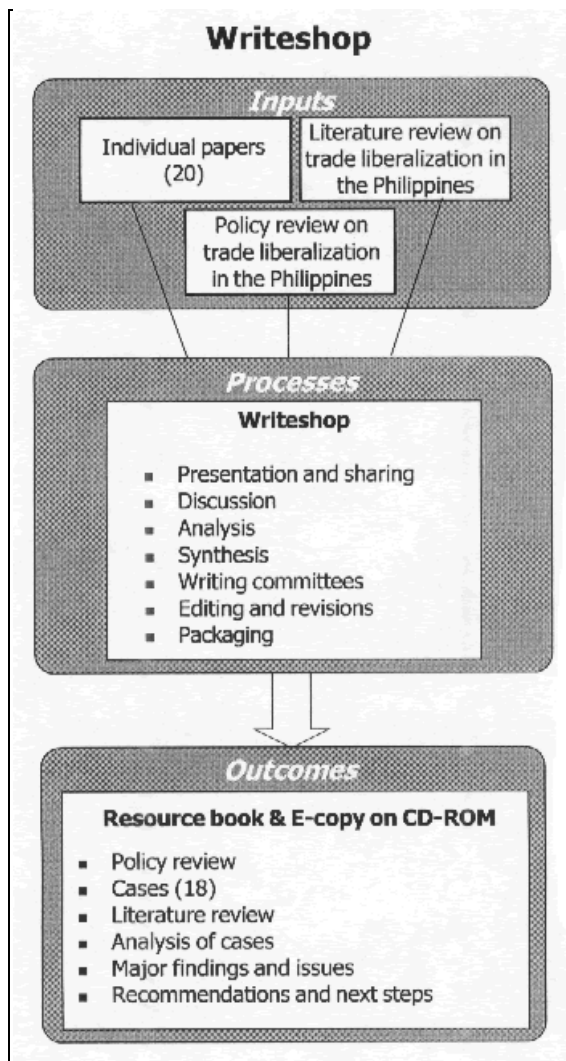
Writeshop

Inputs

Individual papers (20)

Literature review on trade liberalization in the Philippines

Policy review on trade liberalization in the Philippines

Processes

Writeshop

- Presentation and sharing
- Discussion
- Analysis
- Synthesis
- Writing committees
- Editing and revisions
- Packaging

Outcomes

Resource book & E-copy on CD-ROM

- Policy review
- Cases (18)
- Literature review
- Analysis of cases
- Major findings and issues
- Recommendations and next steps